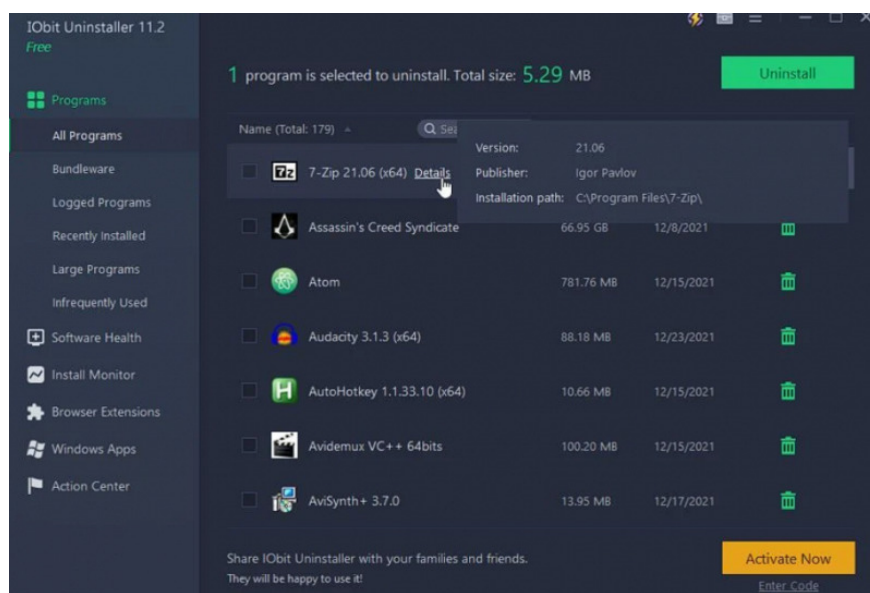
IObit Uninstaller 11.2
Free

Programs
All Programs
Bundleware
Logged Programs
Recently Installed
Large Programs
Infrequently Used
Software Health
Install Monitor
Browser Extensions
Windows Apps
Action Center

1 program is selected to uninstall. Total size: 5.29 MB

Uninstall

Name (Total: 179)

Q Sea

Version: 21.06
Publisher: Igor Pavlov
Installation path: C:\Program Files\7-Zip\

7-Zip 21.06 (x64) Details

Assassin's Creed Syndicate 66.95 GB 12/8/2021

Atom 781.76 MB 12/15/2021

Audacity 3.1.3 (x64) 88.18 MB 12/23/2021

AutoHotkey 1.1.33.10 (x64) 10.66 MB 12/15/2021

Avidemux VC++ 64bits 100.20 MB 12/15/2021

AviSynth+ 3.7.0 13.95 MB 12/17/2021

Share IObit Uninstaller with your families and friends.
They will be happy to use it!

Activate Now
Enter Code